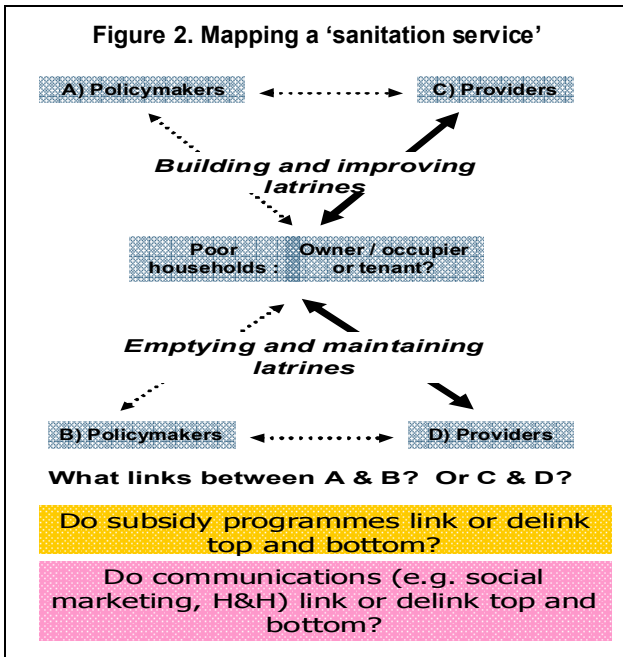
Figure 2. Mapping a 'sanitation service'

A) Policymakers

C) Providers

Building and improving latrines

Poor households :

Owner / occupier or tenant?

Emptying and maintaining latrines

B) Policymakers

D) Providers

What links between A & B? Or C & D?

Do subsidy programmes link or delink top and bottom?

Do communications (e.g. social marketing, H&H) link or delink top and bottom?